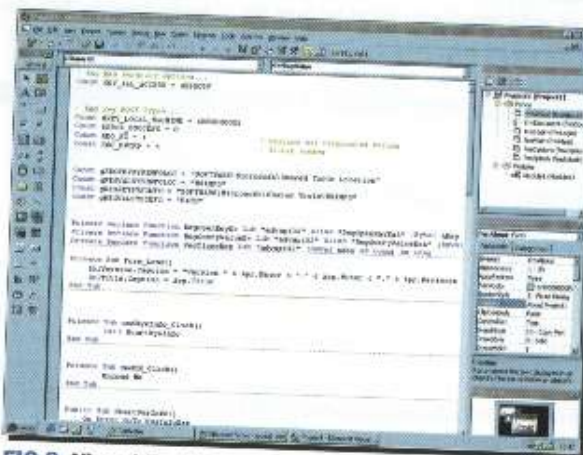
Const KEY_ALL_ACCESS = &H3F

Const HKEY_LOCAL_MACHINE = &H80000002
Const ERROR_SUCCESS = 0
Const REG_SZ = 1
Const REG_DWORD = 4

Private Sub Form_Load()

End Sub

Private Sub cmdSysInfo_Click()
    Call StartSysInfo
End Sub

Private Sub cmdOK_Click()
    Unload Me
End Sub

Public Sub StartSysInfo()

Project - Project1

Properties - frmAbout

FIG 2 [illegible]